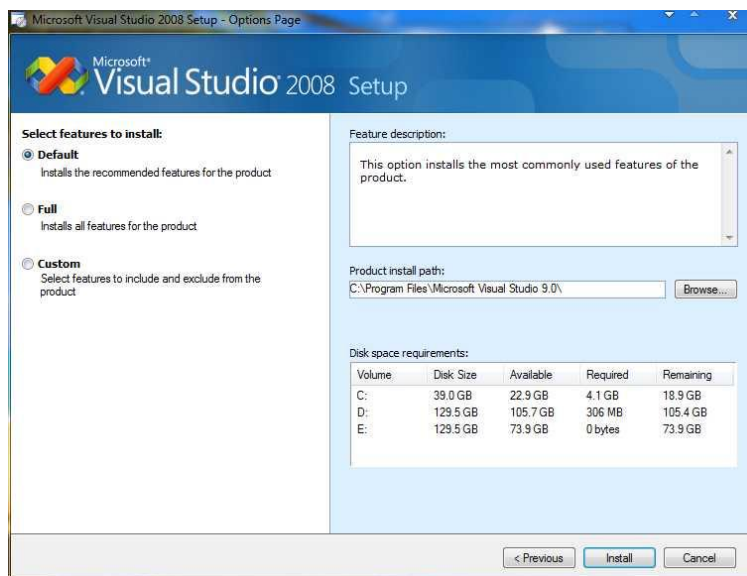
Microsoft Visual Studio 2008 Setup - Options Page

Microsoft® Visual Studio® 2008 Setup

Select features to install:

Default
Installs the recommended features for the product

Full
Installs all features for the product

Custom
Select features to include and exclude from the product

Feature description:

This option installs the most commonly used features of the product.

Product install path:

C:\Program Files\Microsoft Visual Studio 9.0\

Browse...

Disk space requirements:

| Volume | Disk Size | Available | Required | Remaining |
|---|---|---|---|---|
| C: | 39.0 GB | 22.9 GB | 4.1 GB | 18.9 GB |
| D: | 129.5 GB | 105.7 GB | 306 MB | 105.4 GB |
| E: | 129.5 GB | 73.9 GB | 0 bytes | 73.9 GB |

< Previous | Install | Cancel